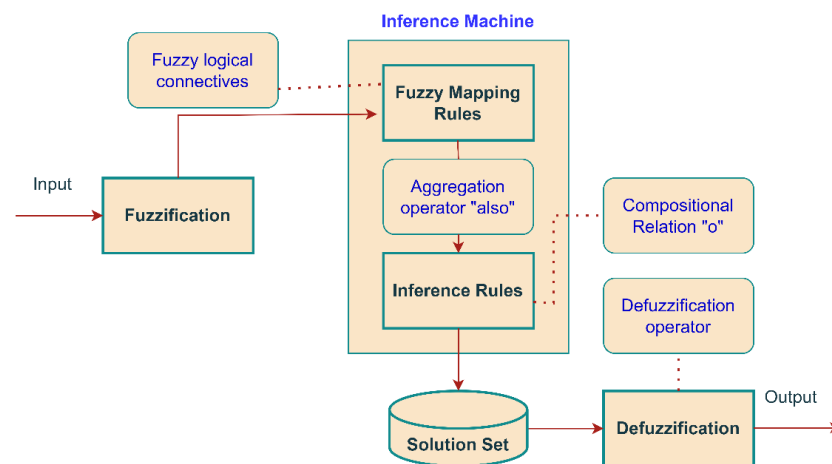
Inference Machine

Fuzzy logical connectives

Fuzzy Mapping Rules

Input

Fuzzification

Aggregation operator "also"

Compositional Relation "o"

Inference Rules

Defuzzification operator

Solution Set

Defuzzification

Output